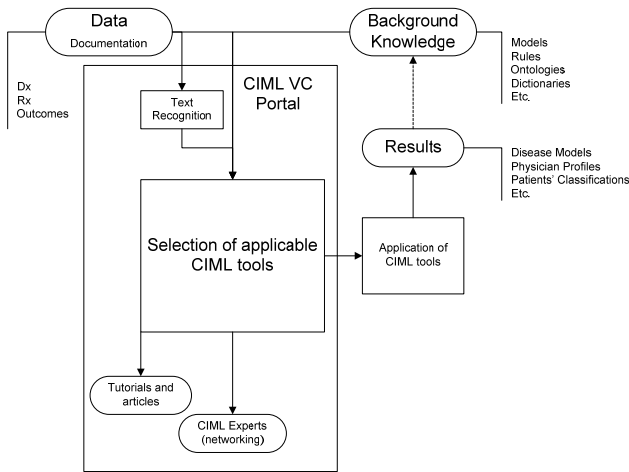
Data
Documentation

Dx
Rx
Outcomes

Background Knowledge

Models
Rules
Ontologies
Dictionaries
Etc.

CIML VC Portal

Text Recognition

Results

Disease Models
Physician Profiles
Patients' Classifications
Etc.

Selection of applicable CIML tools

Application of CIML tools

Tutorials and articles

CIML Experts (networking)